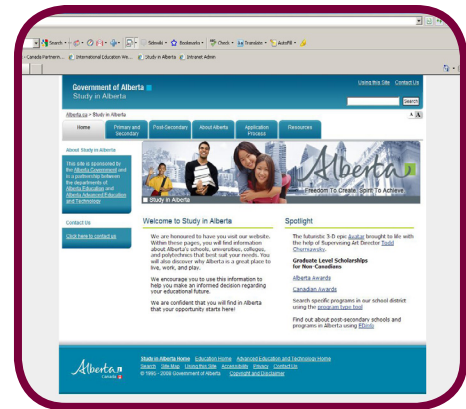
Search · Sidewiki · Bookmarks · Check · Translate · AutoFill

Canada Partnerin... | International Education We... | Study in Alberta | Intranet Admin

Using this Site | Contact Us

Government of Alberta
Study in Alberta

Search

Alberta.ca > Study in Alberta

Home | Primary and Secondary | Post-Secondary | About Alberta | Application Process | Resources

About Study in Alberta

This site is sponsored by the Alberta Government and in a partnership between the departments of Alberta Education and Alberta Advanced Education and Technology

Contact Us

Click here to contact us

Study in Alberta

Alberta
Freedom To Create. Spirit To Achieve

Welcome to Study in Alberta

We are honoured to have you visit our website. Within these pages, you will find information about Alberta's schools, universities, colleges, and polytechnics that best suit your needs. You will also discover why Alberta is a great place to live, work, and play.

We encourage you to use this information to help you make an informed decision regarding your educational future.

We are confident that you will find in Alberta that your opportunity starts here!

Spotlight

The futuristic 3-D epic Avatar brought to life with the help of Supervising Art Director Todd Cherniawsky.

Graduate Level Scholarships for Non-Canadians

Alberta Awards

Canadian Awards

Search specific programs in our school district using the program type tool

Find out about post-secondary schools and programs in Alberta using Ehinfo

Alberta
Canada

Study in Alberta Home | Education Home | Advanced Education and Technology Home
Search | Site Map | Using this Site | Accessibility | Privacy | Contact Us
© 1995 - 2009 Government of Alberta | Copyright and Disclaimer